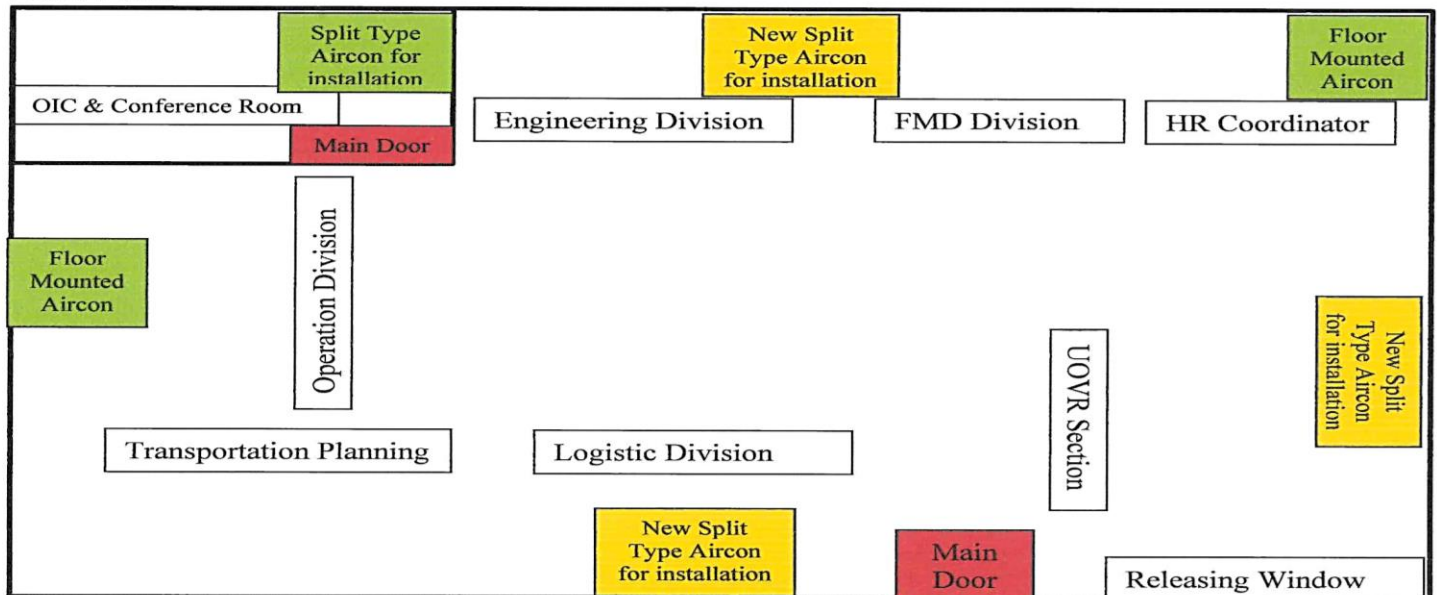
Split Type Aircon for installation

New Split Type Aircon for installation

Floor Mounted Aircon

OIC & Conference Room

Main Door

Engineering Division

FMD Division

HR Coordinator

Operation Division

Floor Mounted Aircon

UOVR Section

New Split Type Aircon for installation

Transportation Planning

Logistic Division

New Split Type Aircon for installation

Main Door

Releasing Window